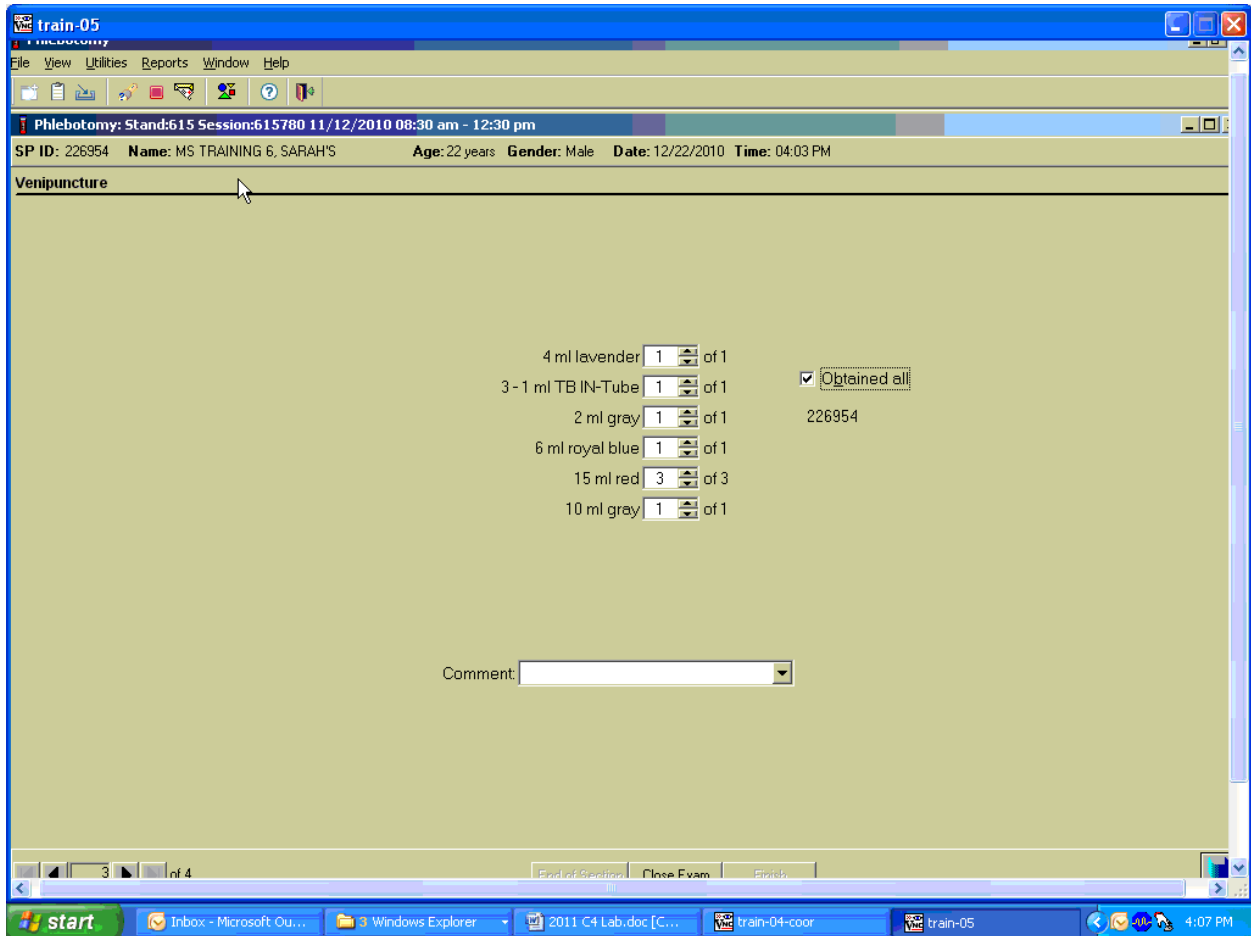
train-05

Phlebotomy

File View Utilities Reports Window Help

Phlebotomy: Stand:615 Session:615780 11/12/2010 08:30 am - 12:30 pm

SP ID: 226954 Name: MS TRAINING 6, SARAH'S Age: 22 years Gender: Male Date: 12/22/2010 Time: 04:03 PM

Venipuncture

4 ml lavender 1 of 1
3 - 1 ml TB IN-Tube 1 of 1
2 ml gray 1 of 1
6 ml royal blue 1 of 1
15 ml red 3 of 3
10 ml gray 1 of 1

Obtained all
226954

Comment:

3 of 4

End of Section Close Exam Finish

start Inbox - Microsoft Ou... 3 Windows Explorer 2011 C4 Lab.doc [C... train-04-coor train-05 4:07 PM